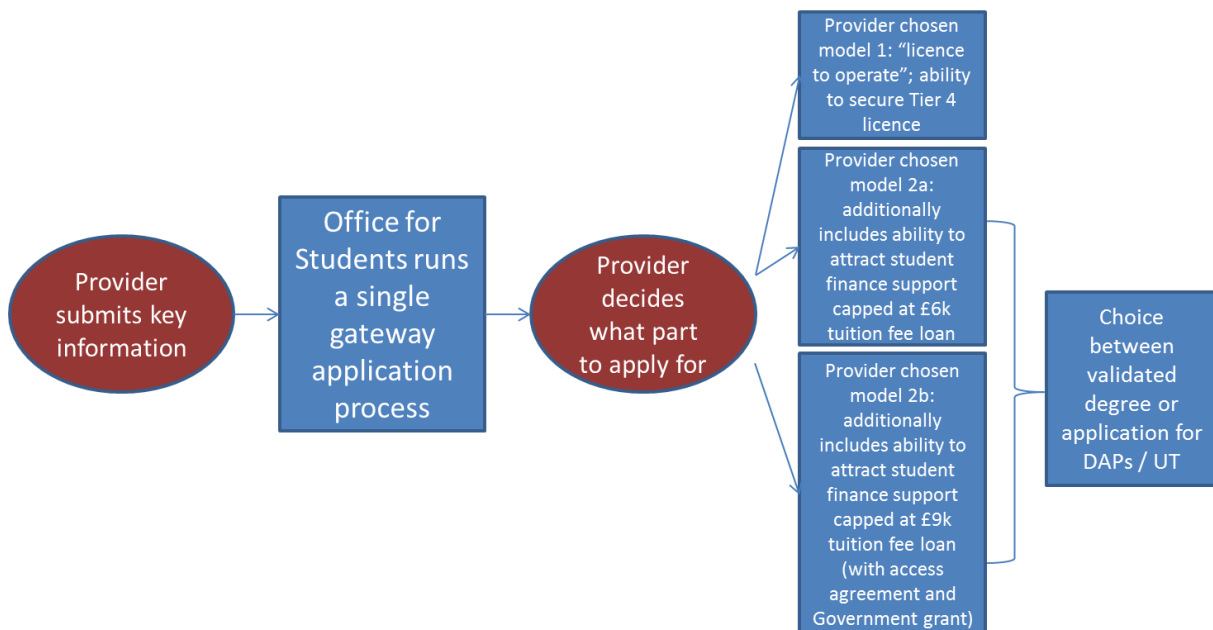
Provider submits key information

Office for Students runs a single gateway application process

Provider decides what part to apply for

Provider chosen model 1: “licence to operate”; ability to secure Tier 4 licence

Provider chosen model 2a: additionally includes ability to attract student finance support capped at £6k tuition fee loan

Provider chosen model 2b: additionally includes ability to attract student finance support capped at £9k tuition fee loan (with access agreement and Government grant)

Choice between validated degree or application for DAPs / UT